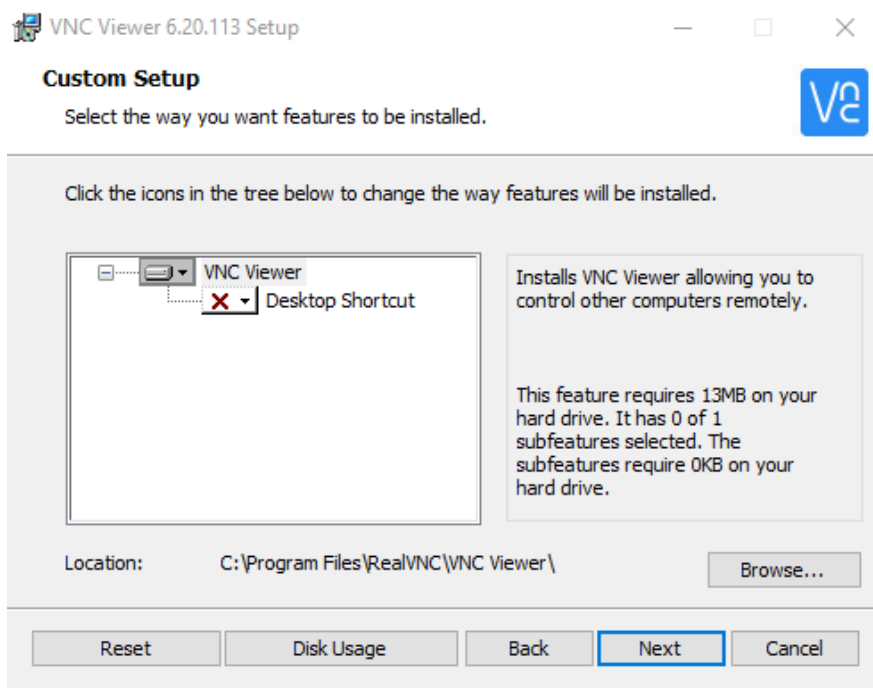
VNC Viewer 6.20.113 Setup

Custom Setup

Select the way you want features to be installed.

Vnc

Click the icons in the tree below to change the way features will be installed.

VNC Viewer
Desktop Shortcut

Installs VNC Viewer allowing you to control other computers remotely.

This feature requires 13MB on your hard drive. It has 0 of 1 subfeatures selected. The subfeatures require 0KB on your hard drive.

Location: C:\Program Files\RealVNC\VNC Viewer\

Browse...

Reset | Disk Usage | Back | Next | Cancel